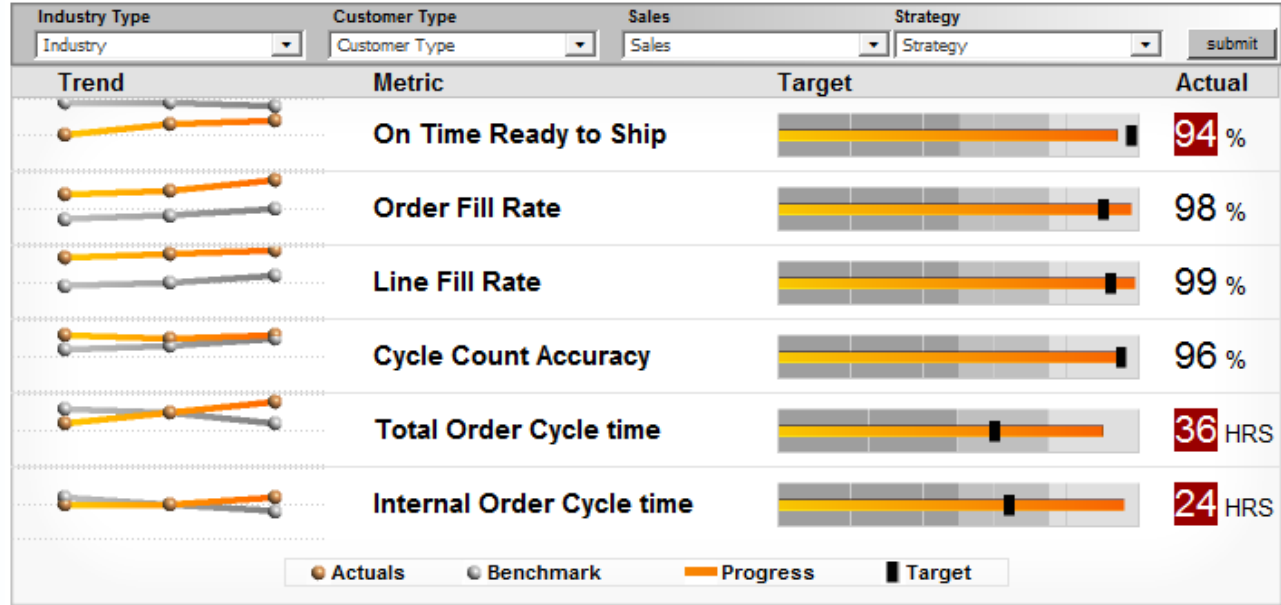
Industry Type
Industry
Customer Type
Customer Type
Sales
Sales
Strategy
Strategy
submit

| Trend | Metric | Target | Actual |
|---|---|---|---|
| | On Time Ready to Ship | | 94 % |
| | Order Fill Rate | | 98 % |
| | Line Fill Rate | | 99 % |
| | Cycle Count Accuracy | | 96 % |
| | Total Order Cycle time | | 36 HRS |
| | Internal Order Cycle time | | 24 HRS |

Actuals Benchmark Progress Target